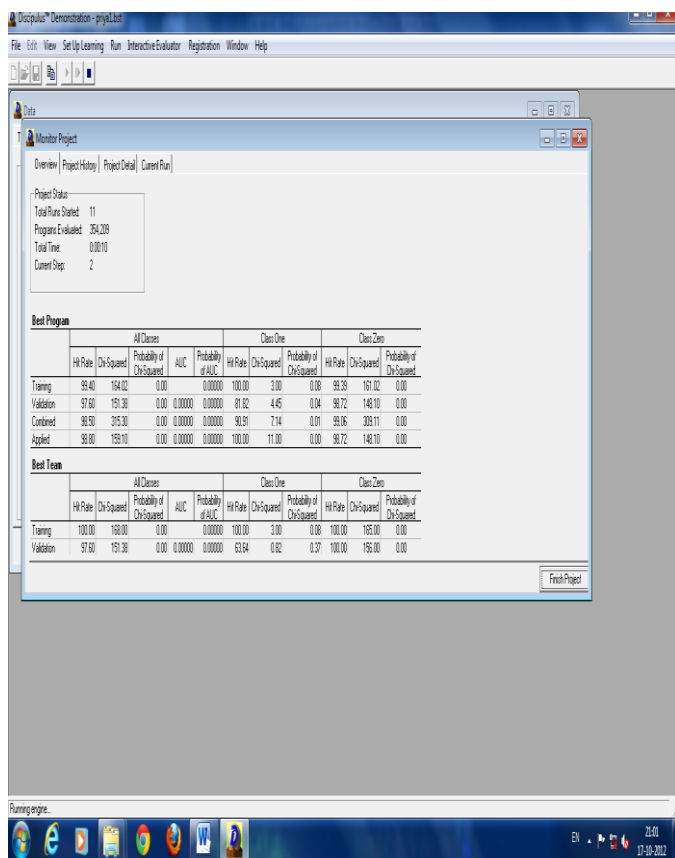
Discipulus™ Demonstration - priya1.bst

File Edit View Set Up Learning Run Interactive Evaluator Registration Window Help

Data

Monitor Project

Overview | Project History | Project Detail | Current Run

Project Status
Total Runs Started: 11
Programs Evaluated: 354,209
Total Time: 0:00:10
Current Step: 2

Best Program

| | All Classes | | | | | Class One | | | Class Zero | | |
|---|---|---|---|---|---|---|---|---|---|---|---|
| | Hit Rate | Chi-Squared | Probability of Chi-Squared | AUC | Probability of AUC | Hit Rate | Chi-Squared | Probability of Chi-Squared | Hit Rate | Chi-Squared | Probability of Chi-Squared |
| Training | 99.40 | 164.02 | 0.00 | | 0.00000 | 100.00 | 3.00 | 0.08 | 99.39 | 161.02 | 0.00 |
| Validation | 97.60 | 151.38 | 0.00 | 0.00000 | 0.00000 | 81.82 | 4.45 | 0.04 | 98.72 | 148.10 | 0.00 |
| Combined | 98.50 | 315.30 | 0.00 | 0.00000 | 0.00000 | 90.91 | 7.14 | 0.01 | 99.06 | 309.11 | 0.00 |
| Applied | 98.80 | 159.10 | 0.00 | 0.00000 | 0.00000 | 100.00 | 11.00 | 0.00 | 98.72 | 148.10 | 0.00 |

Best Team

| | All Classes | | | | | Class One | | | Class Zero | | |
|---|---|---|---|---|---|---|---|---|---|---|---|
| | Hit Rate | Chi-Squared | Probability of Chi-Squared | AUC | Probability of AUC | Hit Rate | Chi-Squared | Probability of Chi-Squared | Hit Rate | Chi-Squared | Probability of Chi-Squared |
| Training | 100.00 | 168.00 | 0.00 | | 0.00000 | 100.00 | 3.00 | 0.08 | 100.00 | 165.00 | 0.00 |
| Validation | 97.60 | 151.38 | 0.00 | 0.00000 | 0.00000 | 63.64 | 0.82 | 0.37 | 100.00 | 156.00 | 0.00 |

Finish Project

Running engine...

EN 21:01 17-10-2012